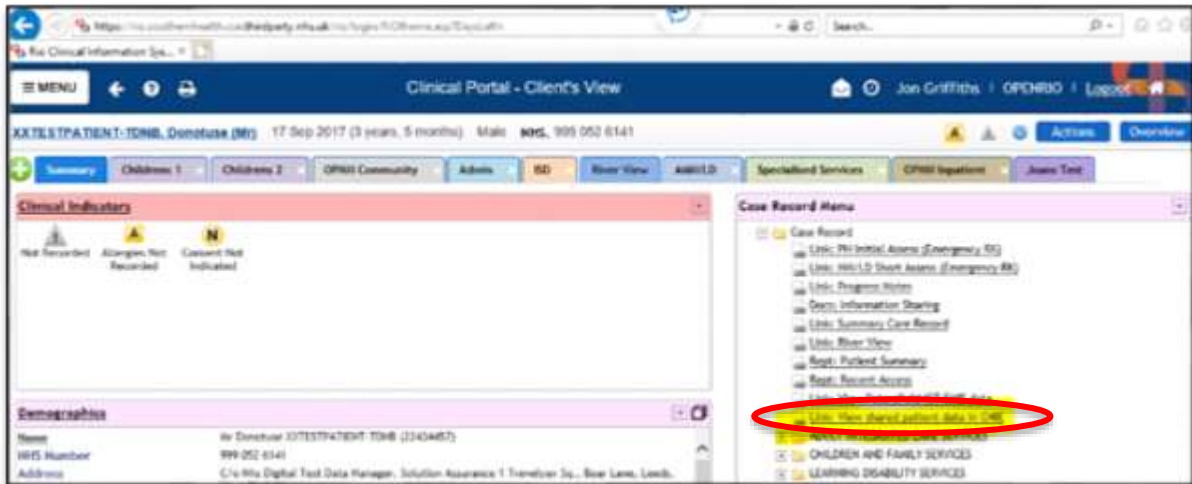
https://rio.southernhealth.thirdparty.nhs.uk/rio/login/

Search...

Rio Clinical Information Sy... ×

≡ MENU

Clinical Portal - Client's View

Jon Griffiths | OPENRIO | Logout

XXTESTPATIENT-TDNB, Donotuse (Mr) 17 Sep 2017 (3 years, 5 months) Male NHS. 999 052 6141

A

Actions

Overview

Summary

Childrens 1

Childrens 2

OPMH Community

Admin

ISD

River View

AMH/LD

Specialised Services

OPMH Inpatient

Joans Test

Clinical Indicators

Not Recorded

A

Allergies Not Recorded

N

Consent Not Indicated

Case Record Menu

Case Record

Link: MH Initial Assess (Emergency RK)

Link: MH/LD Short Assess (Emergency RK)

Link: Progress Notes

Docs: Information Sharing

Link: Summary Care Record

Link: River View

Rept: Patient Summary

Rept: Recent Access

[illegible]

Link: View shared patient data in CHIE

ADULT INTEGRATED CARE SERVICES

CHILDREN AND FAMILY SERVICES

LEARNING DISABILITY SERVICES

Demographics

Name

Mr Donotuse XXTESTPATIENT-TDNB (23434457)

NHS Number

999 052 6141

Address

C/o Mis Digital Test Data Manager, Solution Assurance 1 Trevelyan Sq., Boar Lane, Leeds.